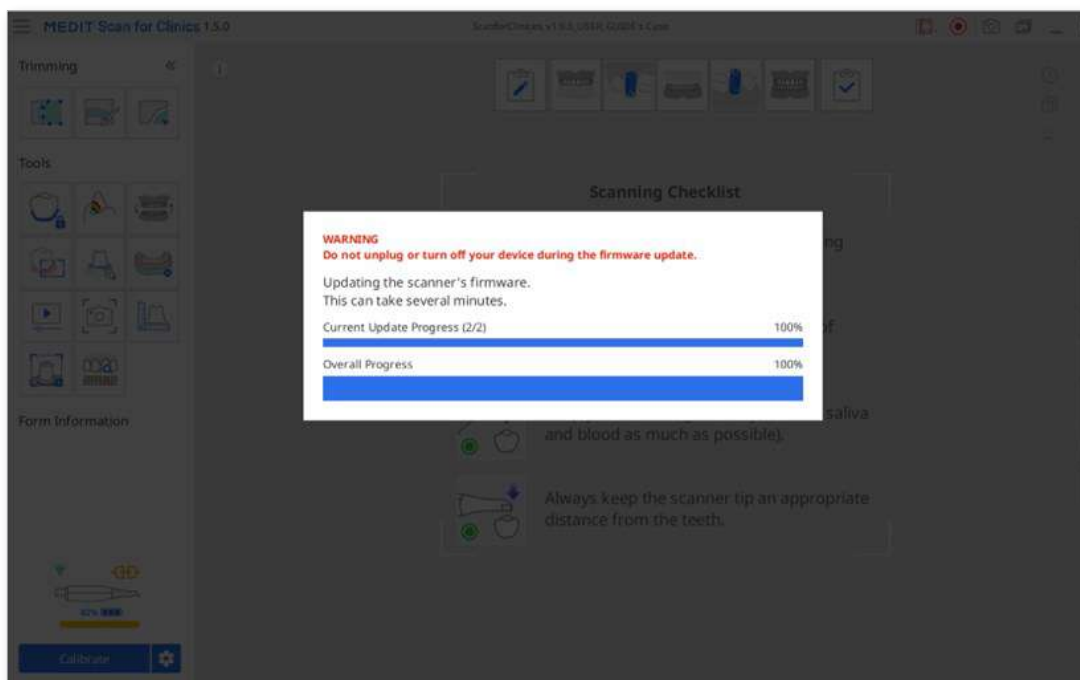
MEDIT Scan for Clinics 1.5.0

ScanforClinics v1.5.0 USER GUIDE's Case

Trimming

Tools

Form Information

Calibrate

Scanning Checklist

WARNING
Do not unplug or turn off your device during the firmware update.

Updating the scanner's firmware.
This can take several minutes.

Current Update Progress (2/2) 100%

Overall Progress 100%

ng

of

saliva and blood as much as possible).

Always keep the scanner tip an appropriate distance from the teeth.